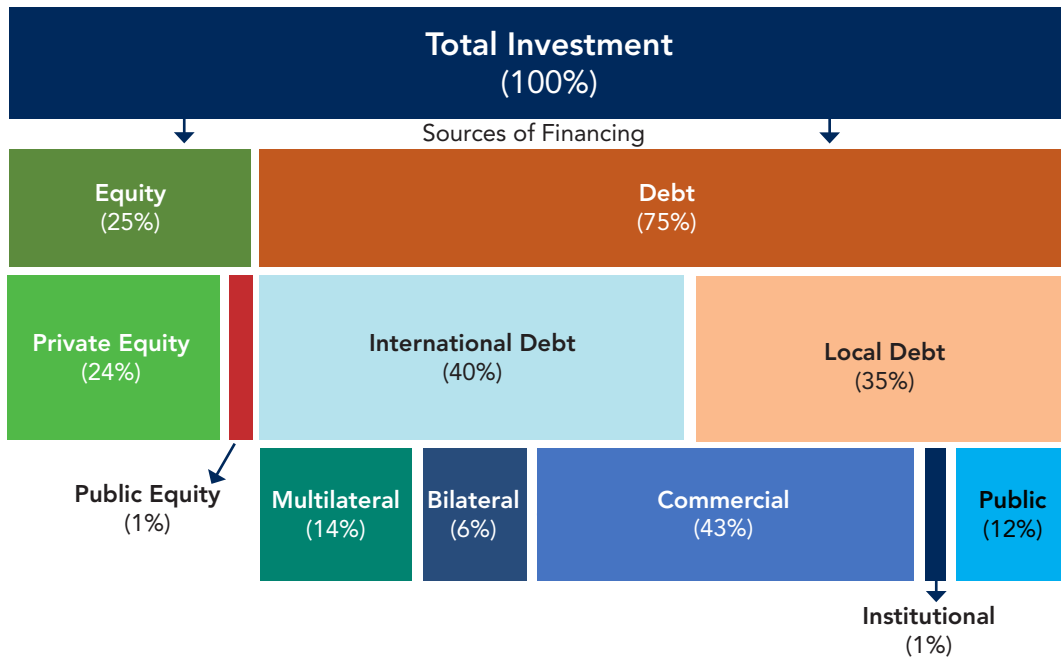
Total Investment
(100%)

Sources of Financing

Equity
(25%)

Debt
(75%)

Private Equity
(24%)

International Debt
(40%)

Local Debt
(35%)

Public Equity
(1%)

Multilateral
(14%)

Bilateral
(6%)

Commercial
(43%)

Public
(12%)

Institutional
(1%)